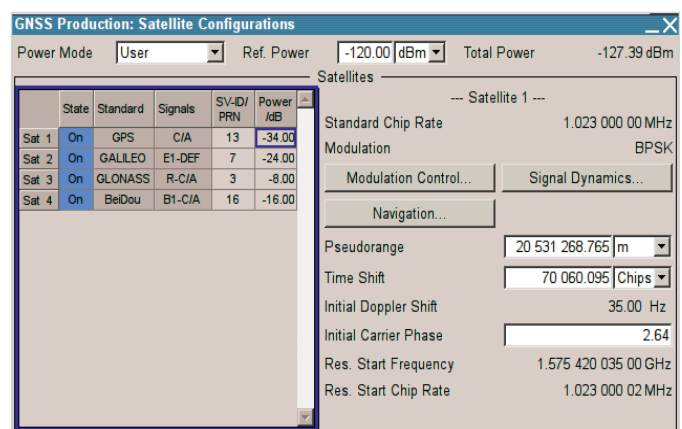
GNSS Production: Satellite Configurations

Power Mode User Ref. Power -120.00 dBm Total Power -127.39 dBm

Satellites

| | State | Standard | Signals | SV-ID/PRN | Power /dB |
|---|---|---|---|---|---|
| Sat 1 | On | GPS | C/A | 13 | -34.00 |
| Sat 2 | On | GALILEO | E1-DEF | 7 | -24.00 |
| Sat 3 | On | GLONASS | R-C/A | 3 | -8.00 |
| Sat 4 | On | BeiDou | B1-C/A | 16 | -16.00 |

--- Satellite 1 ---

Standard Chip Rate 1.023 000 00 MHz

Modulation BPSK

Modulation Control...

Signal Dynamics...

Navigation...

Pseudorange 20 531 268.765 m

Time Shift 70 060.095 Chips

Initial Doppler Shift 35.00 Hz

Initial Carrier Phase 2.64

Res. Start Frequency 1.575 420 035 00 GHz

Res. Start Chip Rate 1.023 000 02 MHz